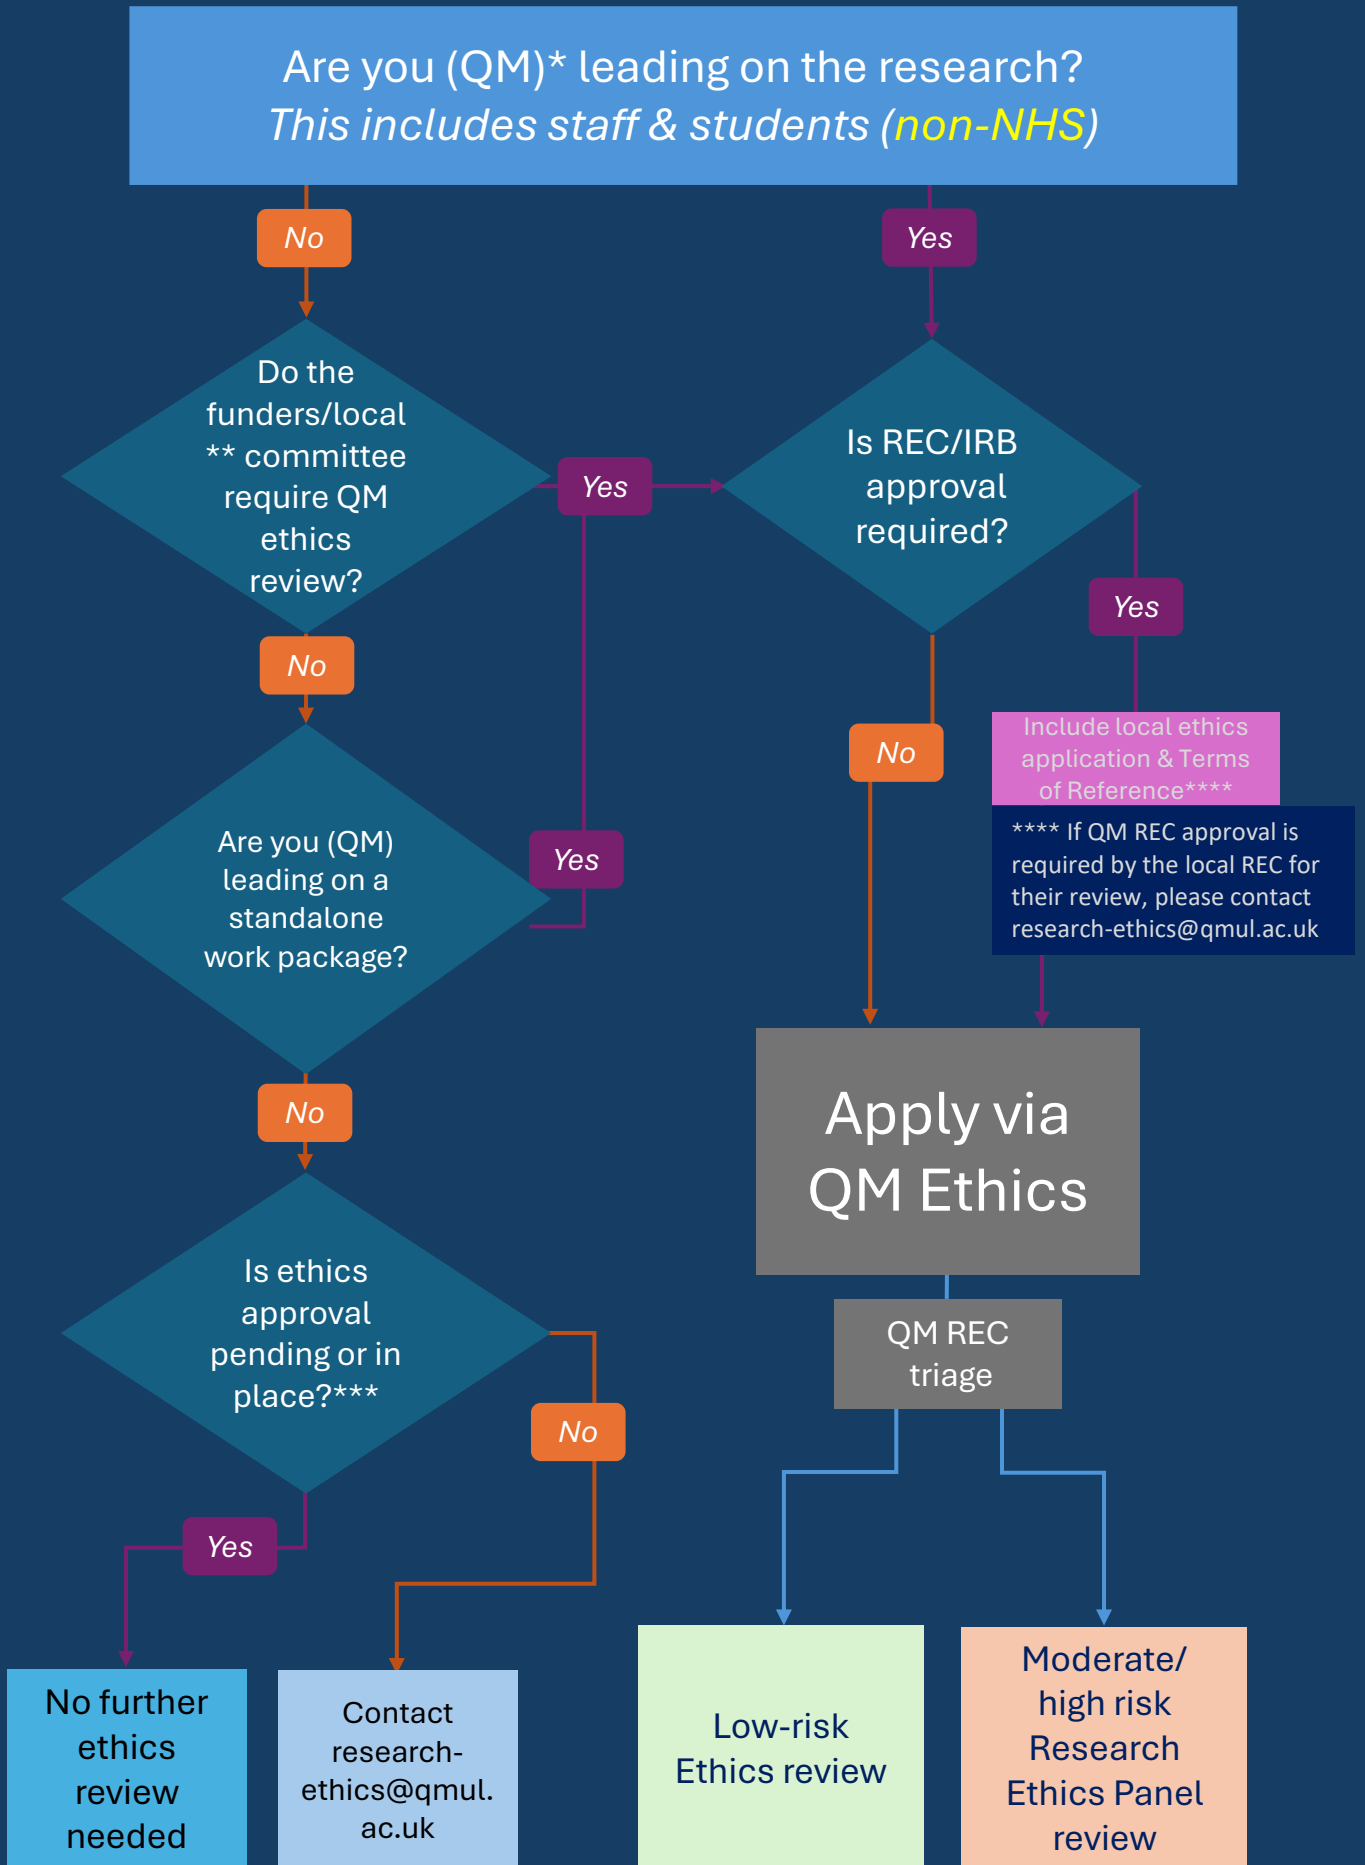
Are you (QM)* leading on the research?
This includes staff & students (non-NHS)

No

Yes

Do the funders/local ** committee require QM ethics review?

Yes

Is REC/IRB approval required?

Yes

No

No

Include local ethics application & Terms of Reference****

**** If QM REC approval is required by the local REC for their review, please contact research-ethics@qmul.ac.uk

Are you (QM) leading on a standalone work package?

Yes

No

Apply via QM Ethics

QM REC triage

Is ethics approval pending or in place?***

No

Yes

No further ethics review needed

Contact research-ethics@qmul.ac.uk

Low-risk Ethics review

Moderate/ high risk Research Ethics Panel review